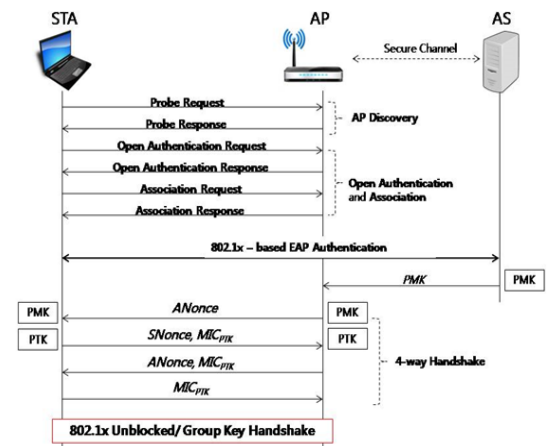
STA

AP

AS

Secure Channel

Probe Request

Probe Response

AP Discovery

Open Authentication Request

Open Authentication Response

Association Request

Association Response

Open Authentication and Association

802.1x – based EAP Authentication

PMK

PMK

PMK

ANonce

PMK

PTK

SNonce, $MIC_{PTK}$

PTK

ANonce, $MIC_{PTK}$

4-way Handshake

$MIC_{PTK}$

802.1x Unblocked/ Group Key Handshake